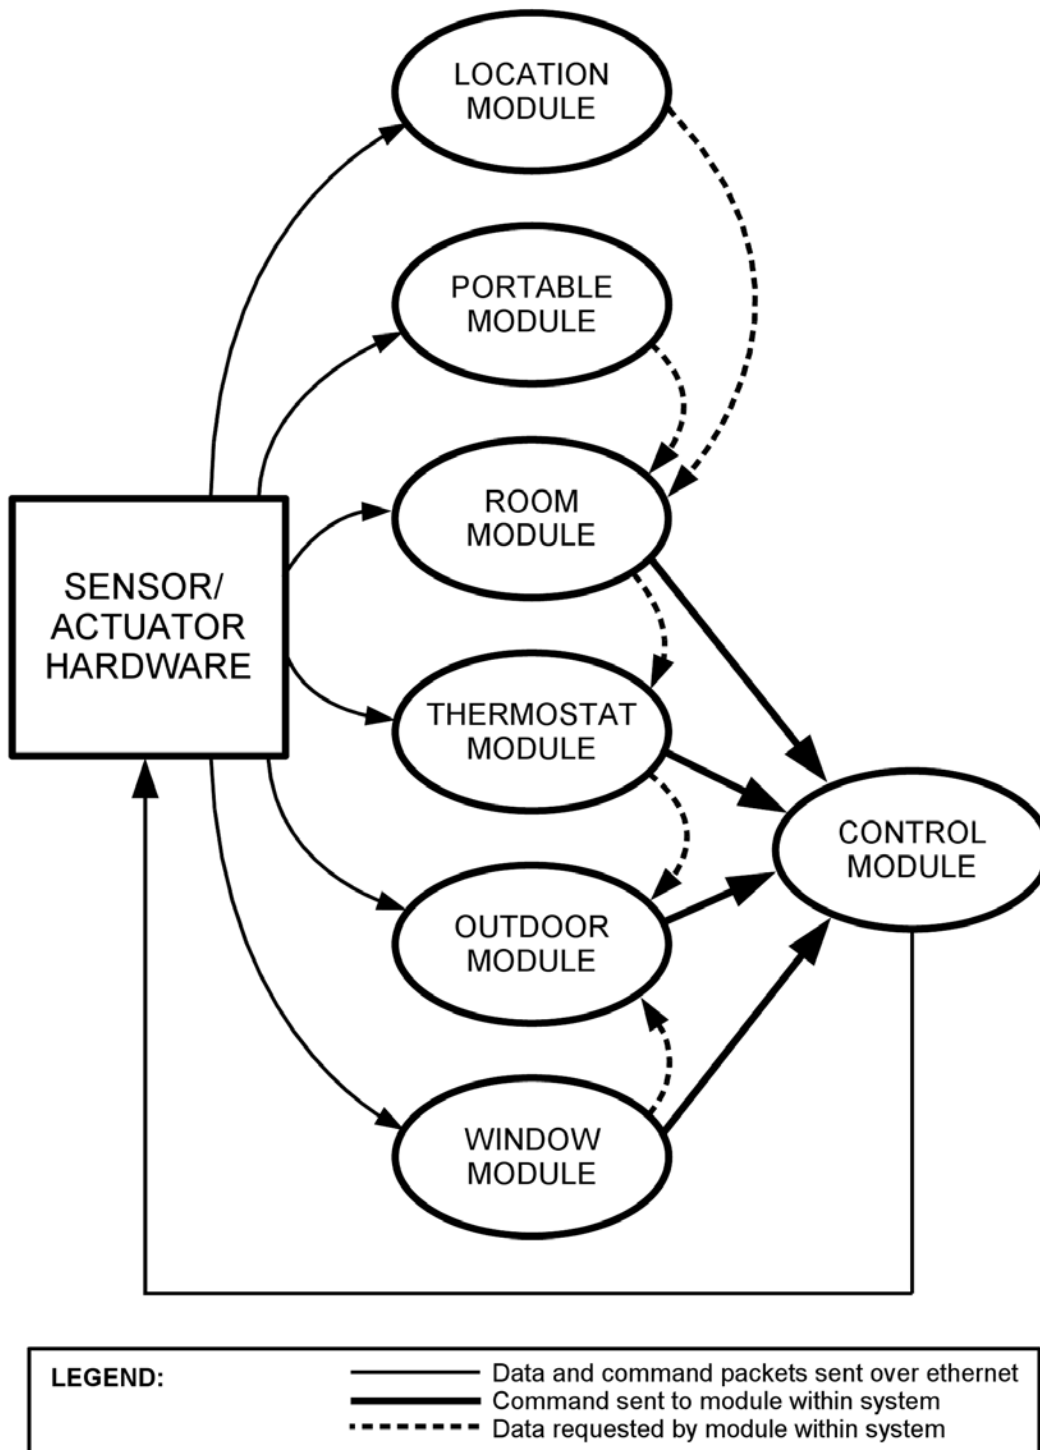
LOCATION MODULE

PORTABLE MODULE

ROOM MODULE

SENSOR/ ACTUATOR HARDWARE

THERMOSTAT MODULE

CONTROL MODULE

OUTDOOR MODULE

WINDOW MODULE

LEGEND:
Data and command packets sent over ethernet
Command sent to module within system
Data requested by module within system